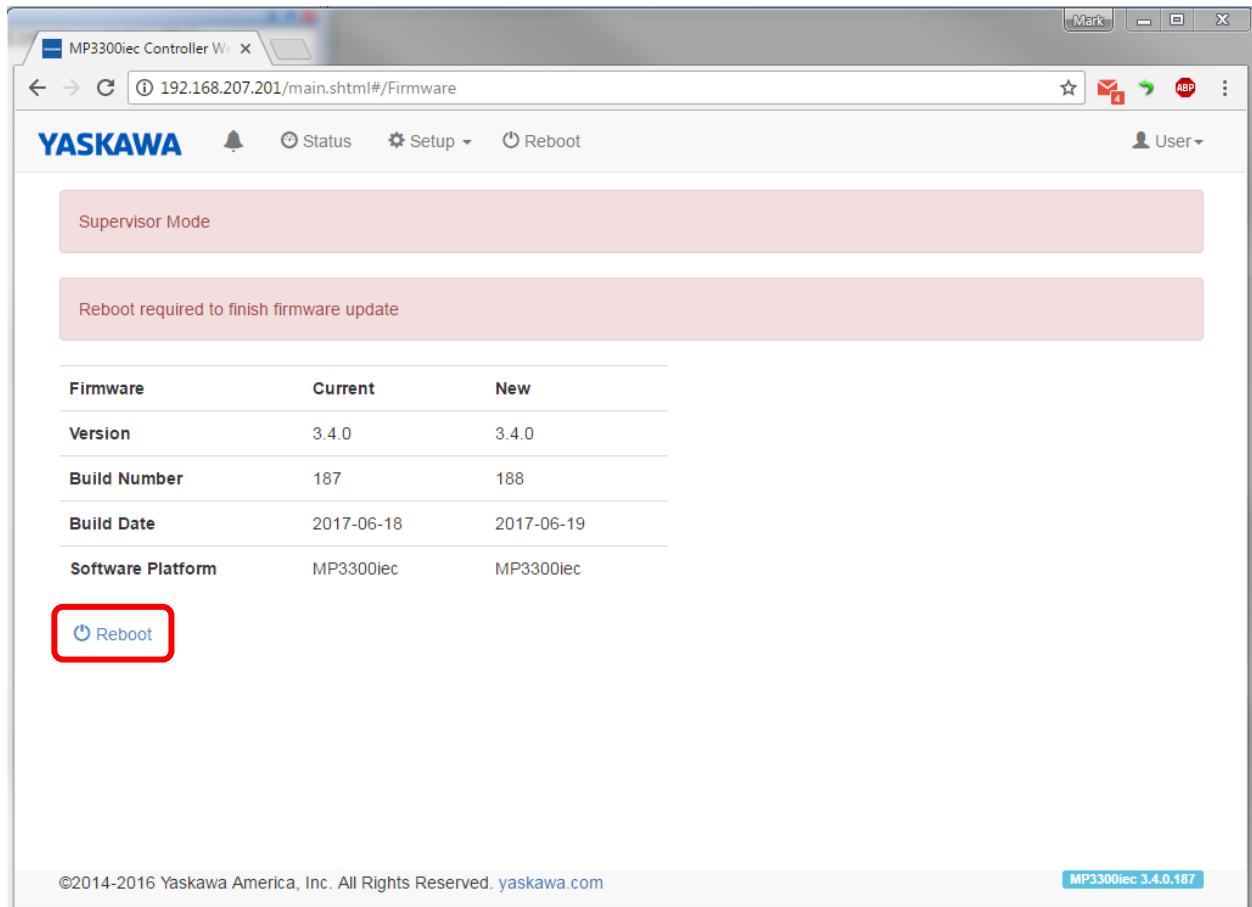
Mark

MP3300iec Controller W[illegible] ×

192.168.207.201/main.shtml#/Firmware

4

ABP

YASKAWA Status Setup Reboot User

Supervisor Mode

Reboot required to finish firmware update

| Firmware | Current | New |
|---|---|---|
| Version | 3.4.0 | 3.4.0 |
| Build Number | 187 | 188 |
| Build Date | 2017-06-18 | 2017-06-19 |
| Software Platform | MP3300iec | MP3300iec |

Reboot

©2014-2016 Yaskawa America, Inc. All Rights Reserved. yaskawa.com

MP3300iec 3.4.0.187